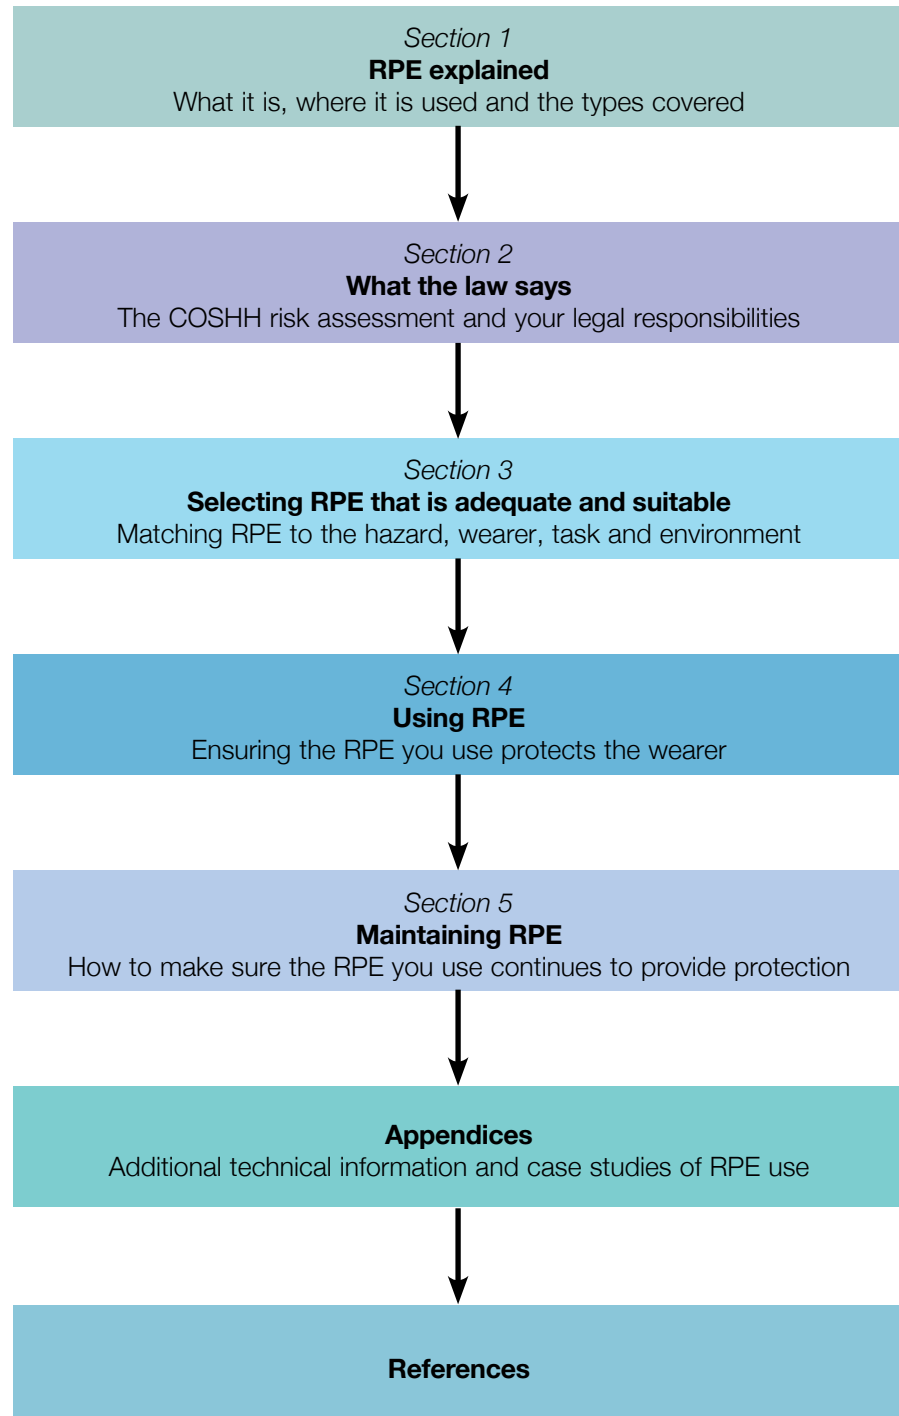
Section 1
RPE explained
What it is, where it is used and the types covered

Section 2
What the law says
The COSHH risk assessment and your legal responsibilities

Section 3
Selecting RPE that is adequate and suitable
Matching RPE to the hazard, wearer, task and environment

Section 4
Using RPE
Ensuring the RPE you use protects the wearer

Section 5
Maintaining RPE
How to make sure the RPE you use continues to provide protection

Appendices
Additional technical information and case studies of RPE use

References